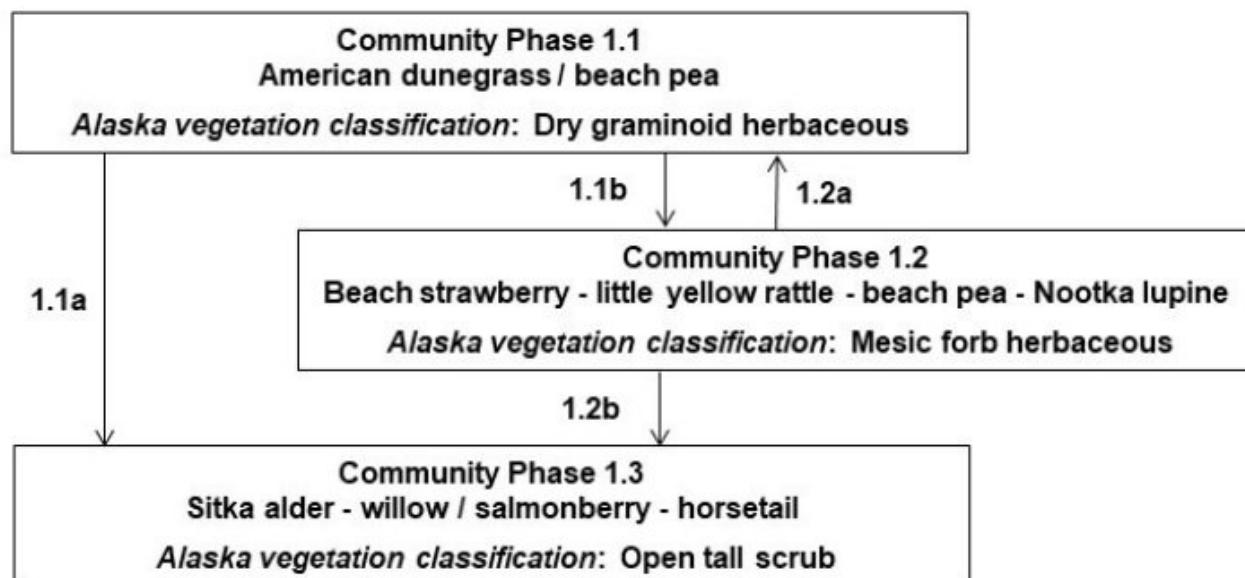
Community Phase 1.1
American dunegrass / beach pea
Alaska vegetation classification: Dry graminoid herbaceous

1.1b

1.2a

Community Phase 1.2
Beach strawberry - little yellow rattle - beach pea - Nootka lupine
Alaska vegetation classification: Mesic forb herbaceous

1.1a

1.2b

Community Phase 1.3
Sitka alder - willow / salmonberry - horsetail
Alaska vegetation classification: Open tall scrub